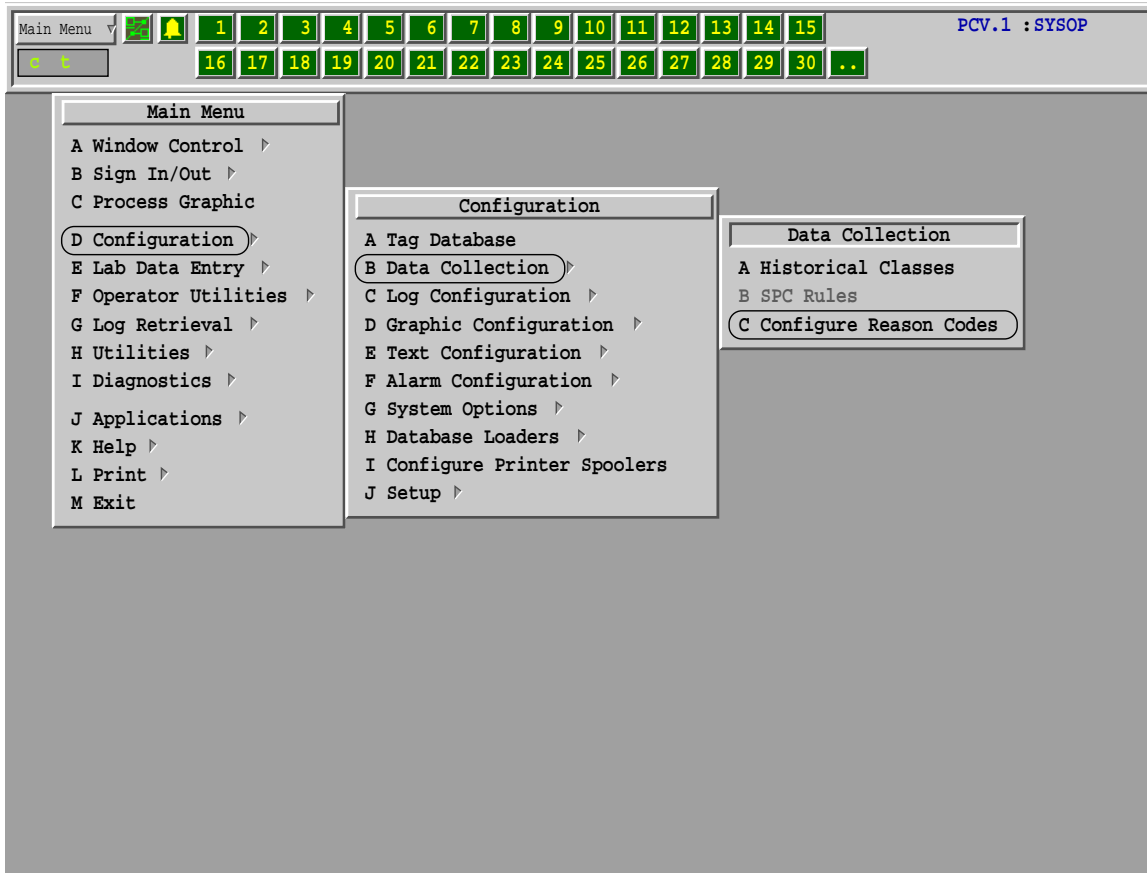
Main Menu

1 2 3 4 5 6 7 8 9 10 11 12 13 14 15

PCV.1 : SYSOP

c t

16 17 18 19 20 21 22 23 24 25 26 27 28 29 30 ..

Main Menu
A Window Control
B Sign In/Out
C Process Graphic
D Configuration
E Lab Data Entry
F Operator Utilities
G Log Retrieval
H Utilities
I Diagnostics
J Applications
K Help
L Print
M Exit

Configuration
A Tag Database
B Data Collection
C Log Configuration
D Graphic Configuration
E Text Configuration
F Alarm Configuration
G System Options
H Database Loaders
I Configure Printer Spoolers
J Setup

Data Collection
A Historical Classes
B SPC Rules
C Configure Reason Codes